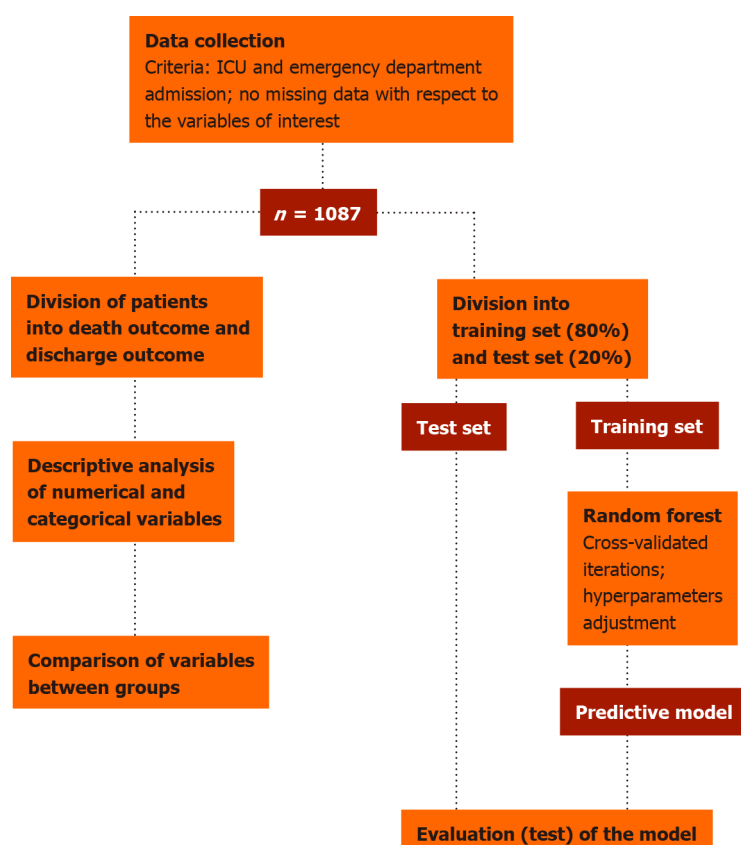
Data collection
Criteria: ICU and emergency department admission; no missing data with respect to the variables of interest

$n$ = 1087

Division of patients into death outcome and discharge outcome

Descriptive analysis of numerical and categorical variables

Comparison of variables between groups

Division into training set (80%) and test set (20%)

Test set

Training set

Random forest
Cross-validated iterations; hyperparameters adjustment

Predictive model

Evaluation (test) of the model